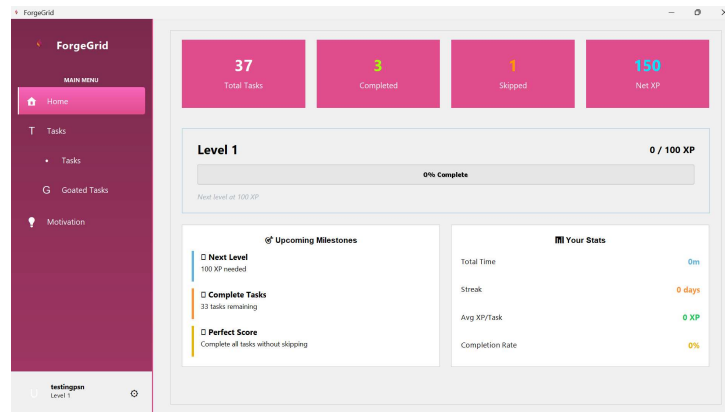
ForgeGrid

ForgeGrid

MAIN MENU

Home

T Tasks

• Tasks

G Goated Tasks

Motivation

testingpan
Level 1

| 37 | 3 | 1 | 150 |
|---|---|---|---|
| Total Tasks | Completed | Skipped | Net XP |

Level 1

0 / 100 XP

0% Complete

Next level at 100 XP

Upcoming Milestones

Next Level
100 XP needed

Complete Tasks
33 tasks remaining

Perfect Score
Complete all tasks without skipping

Your Stats

| Total Time | 0m |
|---|---|
| Streak | 0 days |
| Avg XP/Task | 0 XP |
| Completion Rate | 0% |